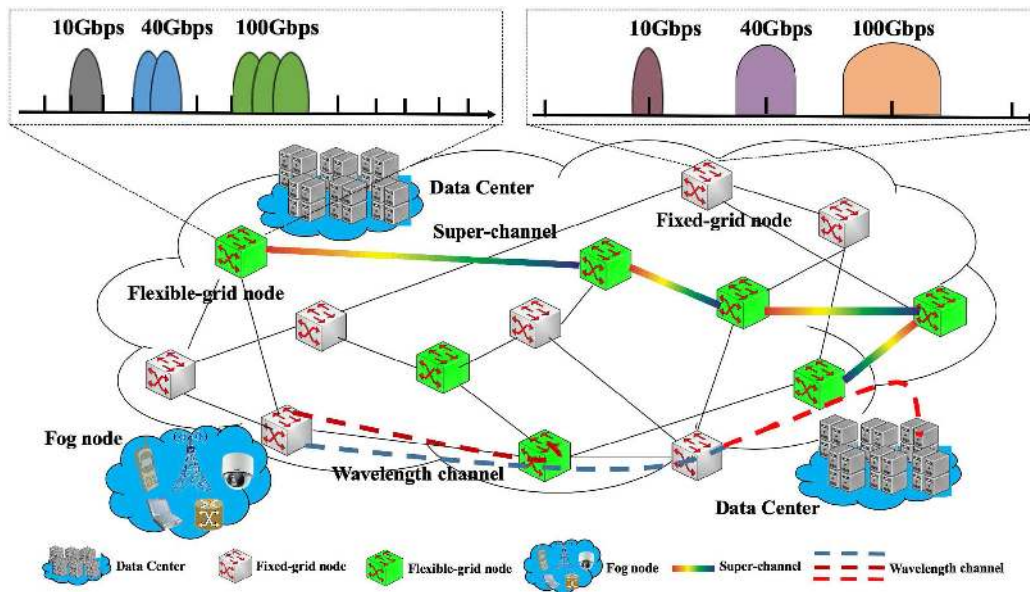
10Gbps 40Gbps 100Gbps

10Gbps 40Gbps 100Gbps

Data Center

Fixed-grid node

Super-channel

Flexible-grid node

Fog node

Wavelength channel

Data Center

Data Center
Fixed-grid node
Flexible-grid node
Fog node
Super-channel
Wavelength channel